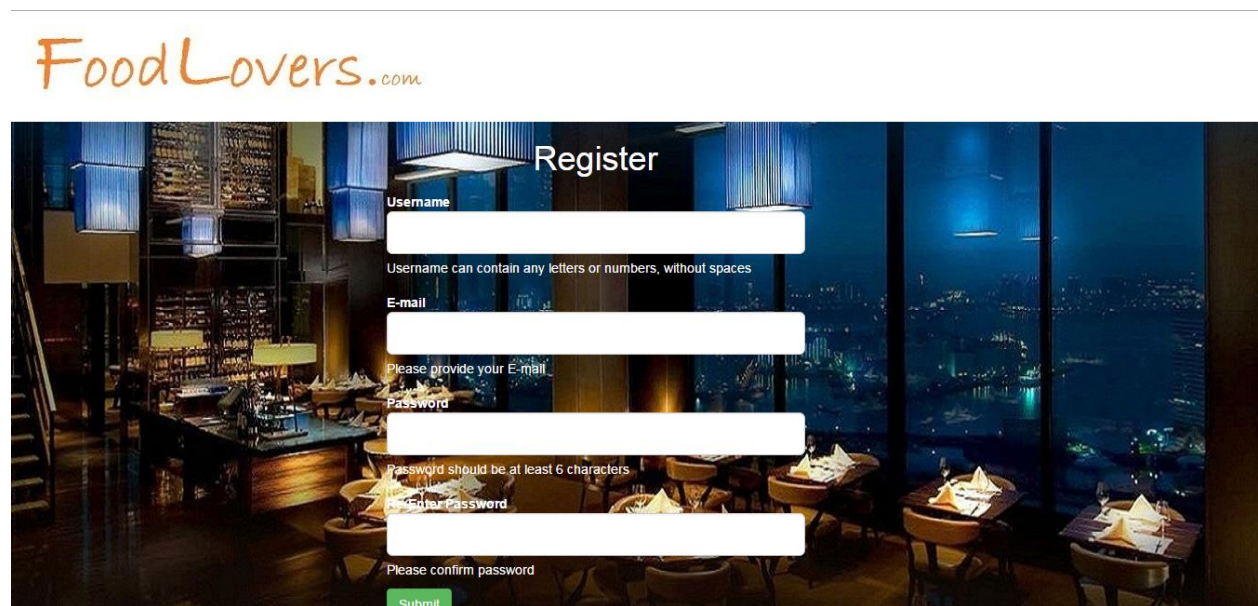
FoodLovers.com

Register

Username

Username can contain any letters or numbers, without spaces

E-mail

Please provide your E-mail

Password

Password should be at least 6 characters

Re-Enter Password

Please confirm password

Submit